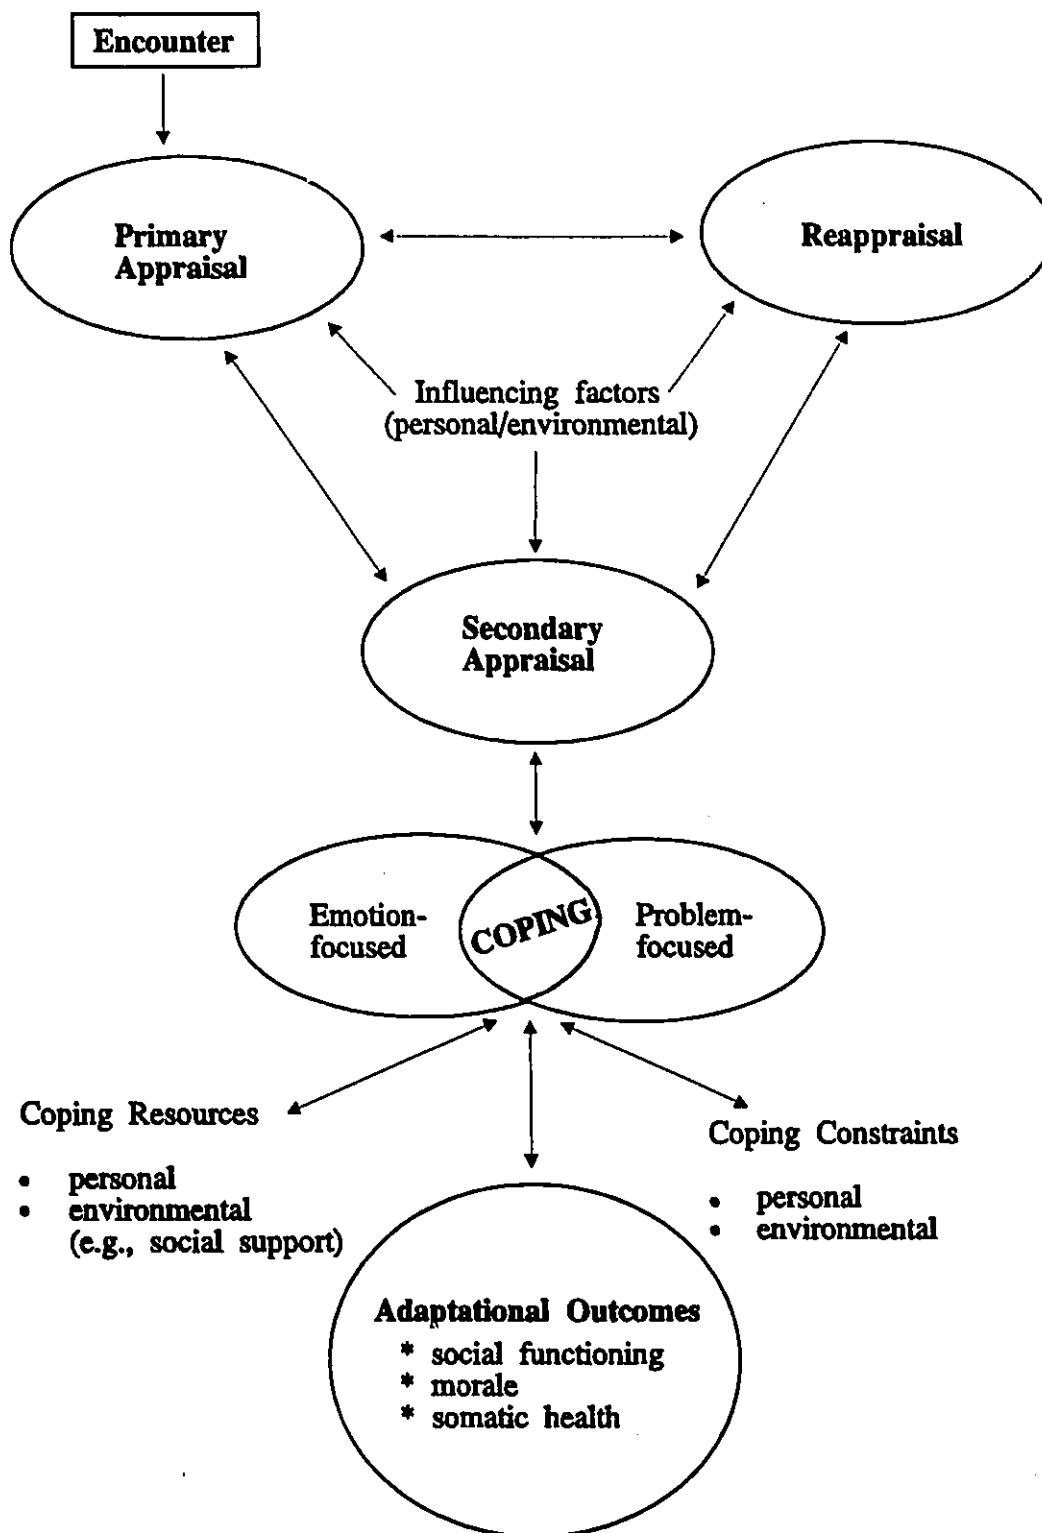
Encounter

Primary Appraisal

Reappraisal

Influencing factors (personal/environmental)

Secondary Appraisal

Emotion-focused

COPING

Problem-focused

Coping Resources

- personal
- environmental (e.g., social support)

Coping Constraints

- personal
- environmental

Adaptational Outcomes
* social functioning
* morale
* somatic health